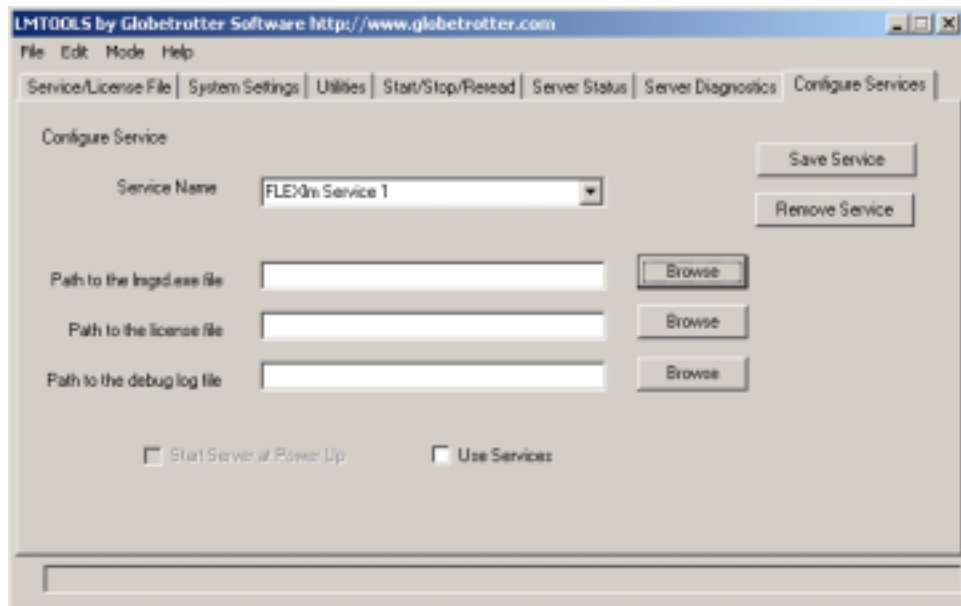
LMTOOLS by Globetrotter Software http://www.globetrotter.com

File Edit Mode Help

Service/License File | System Settings | Utilities | Start/Stop/Reread | Server Status | Server Diagnostics | Configure Services

Configure Service

Save Service

Service Name FLEXlm Service 1

Remove Service

Path to the lmgrd.exe file Browse

Path to the license file Browse

Path to the debug log file Browse

Start Server at Power Up

Use Services